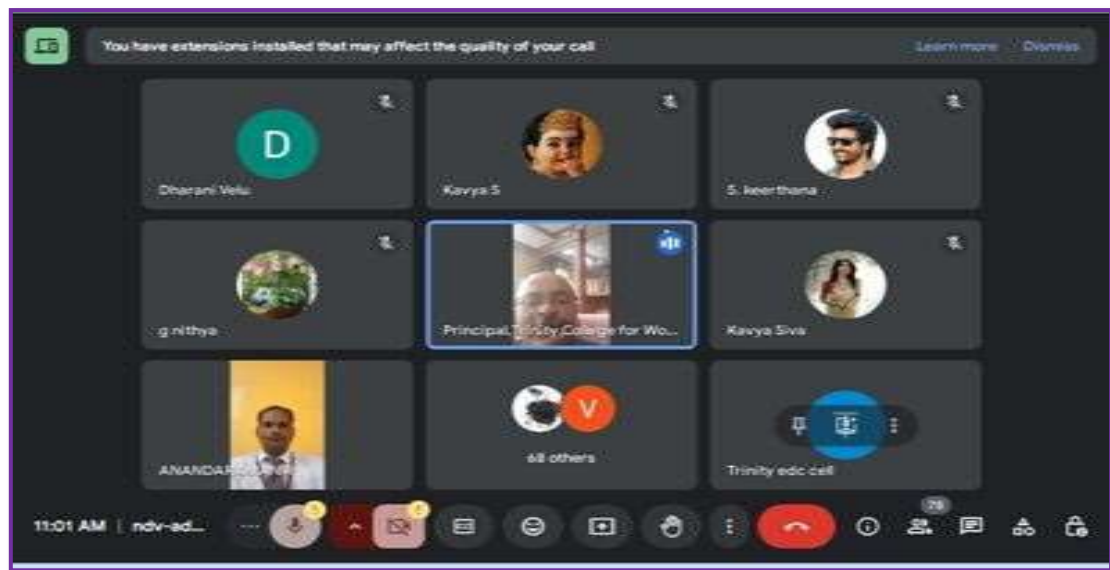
You have extensions installed that may affect the quality of your call

Learn more Dismiss

D

Dharani Velu

Kavya S

S. keerthana

g.nithya

Principal,Trinity College for Wo...

Kavya Siva

ANANDAR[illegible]

V

68 others

Trinity edc cell

11:01 AM | ndv-ad...

78